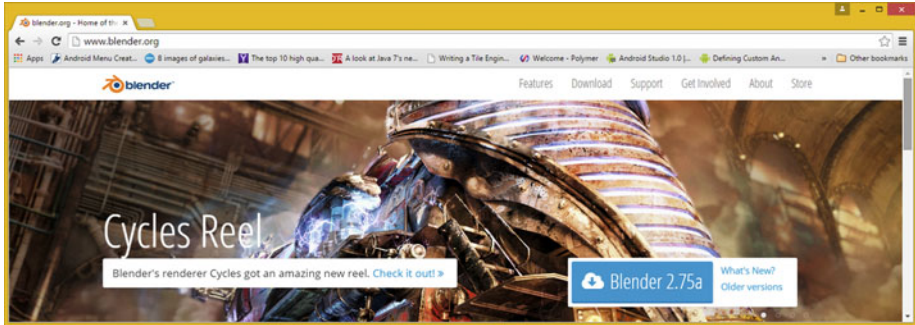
blender.org - Home of the ×

www.blender.org

Apps Android Menu Creat... 8 images of galaxies... The top 10 high qua... A look at Java 7's ne... Writing a Tile Engin... Welcome - Polymer Android Studio 1.0 |... Defining Custom An... » Other bookmarks

blender

Features Download Support Get Involved About Store

Cycles Reel

Blender's renderer Cycles got an amazing new reel. Check it out! »

Blender 2.75a

What's New?
Older versions